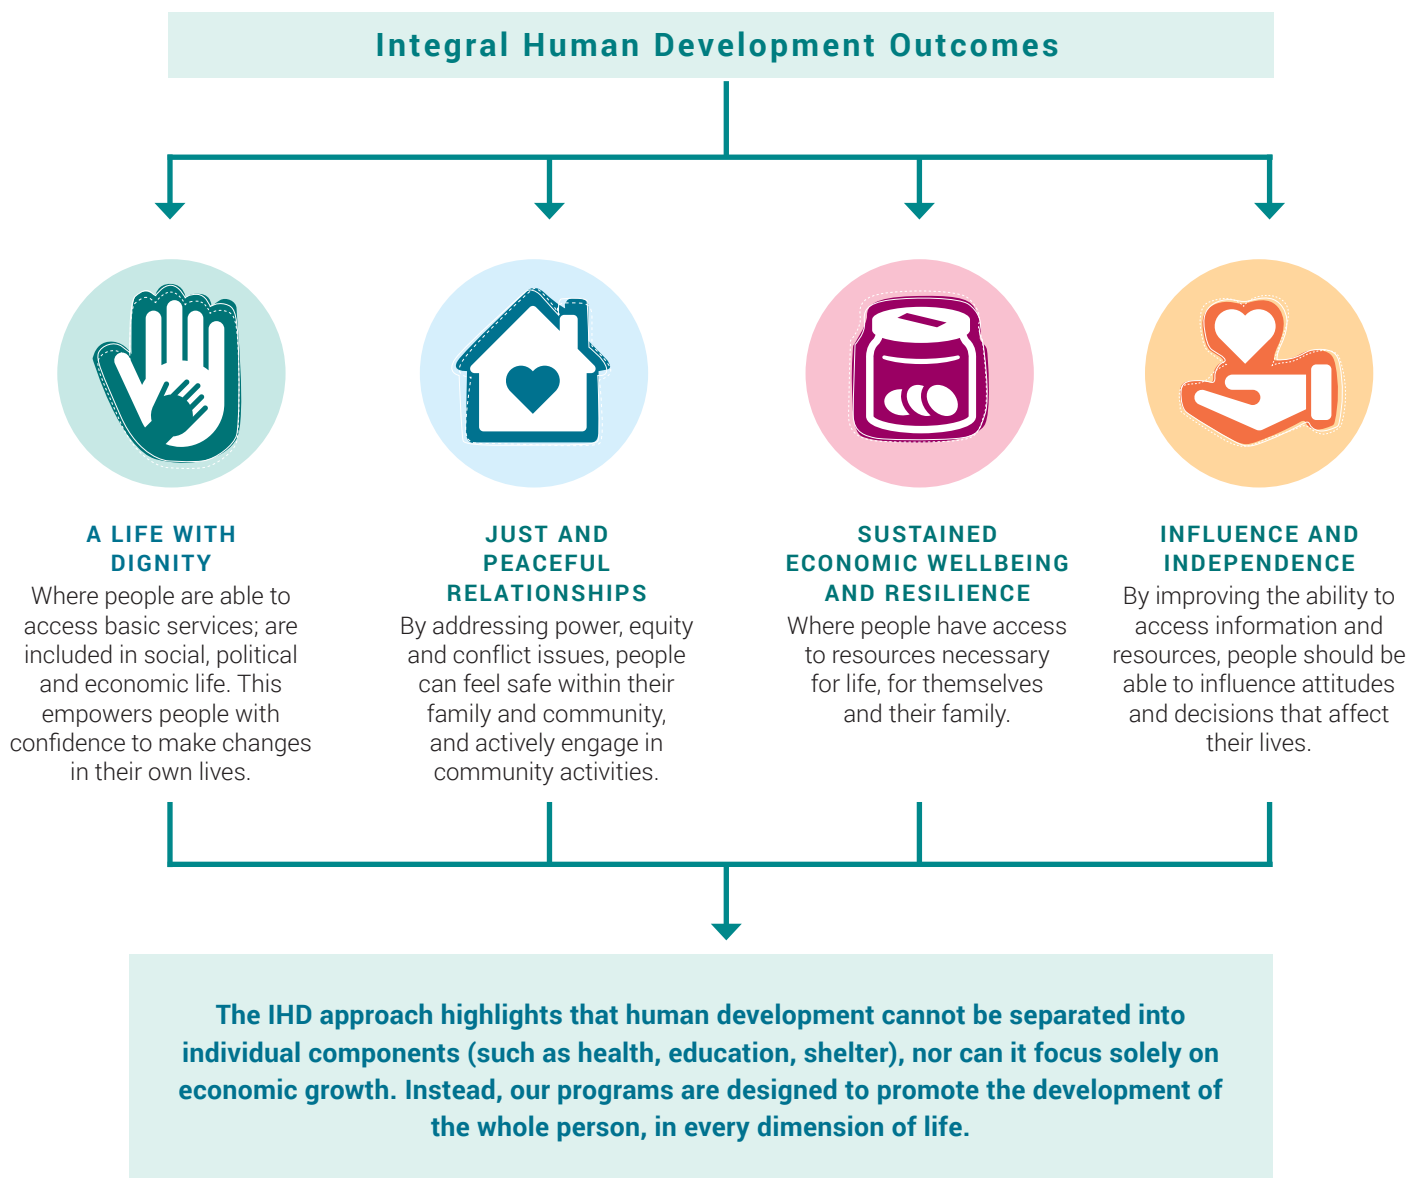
Integral Human Development Outcomes

A LIFE WITH DIGNITY
Where people are able to access basic services; are included in social, political and economic life. This empowers people with confidence to make changes in their own lives.

JUST AND PEACEFUL RELATIONSHIPS
By addressing power, equity and conflict issues, people can feel safe within their family and community, and actively engage in community activities.

SUSTAINED ECONOMIC WELLBEING AND RESILIENCE
Where people have access to resources necessary for life, for themselves and their family.

INFLUENCE AND INDEPENDENCE
By improving the ability to access information and resources, people should be able to influence attitudes and decisions that affect their lives.

The IHD approach highlights that human development cannot be separated into individual components (such as health, education, shelter), nor can it focus solely on economic growth. Instead, our programs are designed to promote the development of the whole person, in every dimension of life.